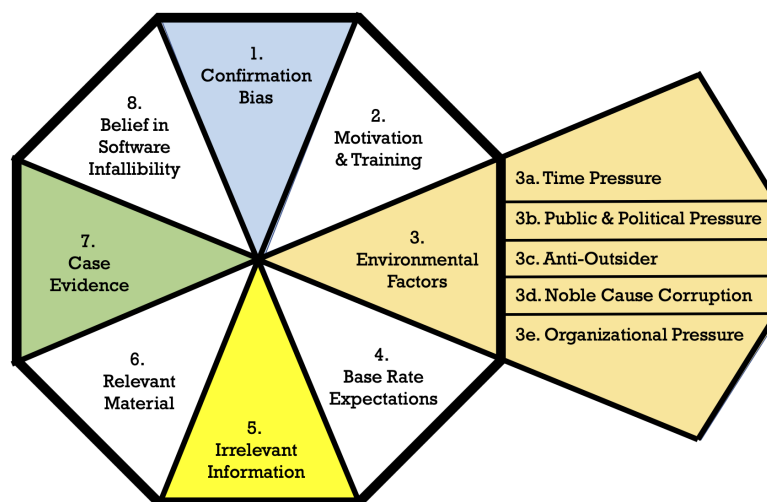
1. Confirmation Bias

2. Motivation & Training

3. Environmental Factors

3a. Time Pressure

3b. Public & Political Pressure

3c. Anti-Outsider

3d. Noble Cause Corruption

3e. Organizational Pressure

4. Base Rate Expectations

5. Irrelevant Information

6. Relevant Material

7. Case Evidence

8. Belief in Software Infallibility